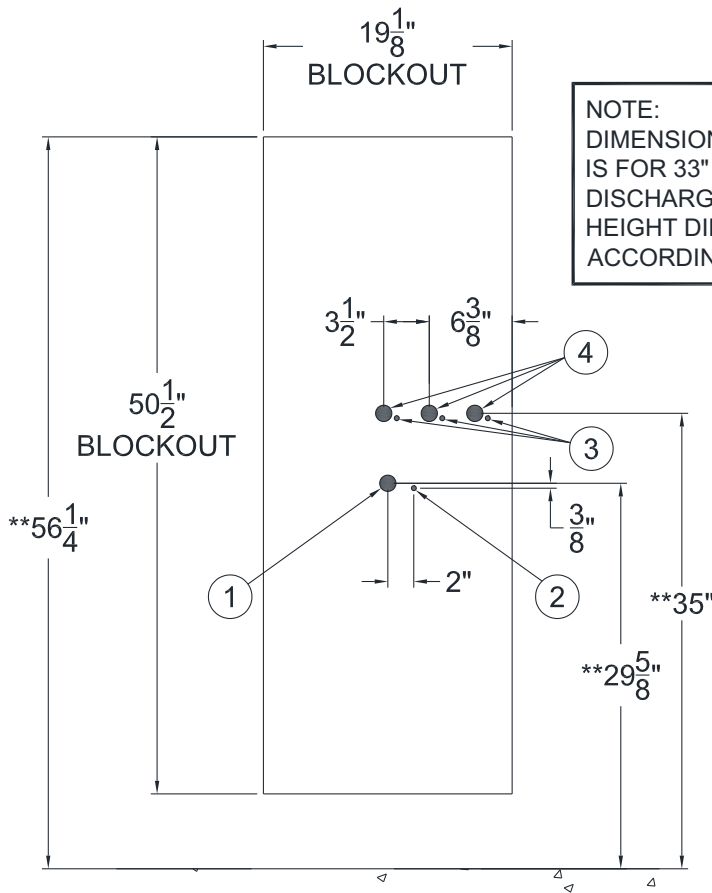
$19\frac{1}{8}$"
BLOCKOUT

NOTE:
DIMENSION
IS FOR 33"
DISCHARG
HEIGHT DI
ACCORDIN

$3\frac{1}{2}$"

$6\frac{3}{8}$"

4

$50\frac{1}{2}$"
BLOCKOUT

3

**$56\frac{1}{4}$"

$\frac{3}{8}$"

1

2"

2

**35"

**$29\frac{5}{8}$"